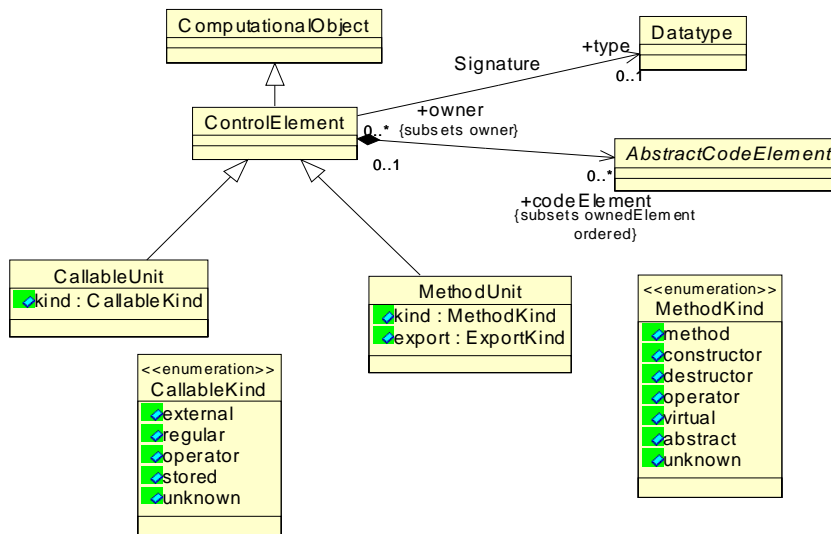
ComputationalObject

Datatype

+type

Signature

0..1

ControlElement

+owner

0..*

{subsets owner}

AbstractCodeElement

0..1

0..*

+codeElement

{subsets ownedElement ordered}

CallableUnit

kind : CallableKind

MethodUnit

kind : MethodKind

export : ExportKind

<<enumeration>>

MethodKind

method

constructor

destructor

operator

virtual

abstract

unknown

<<enumeration>>

CallableKind

external

regular

operator

stored

unknown